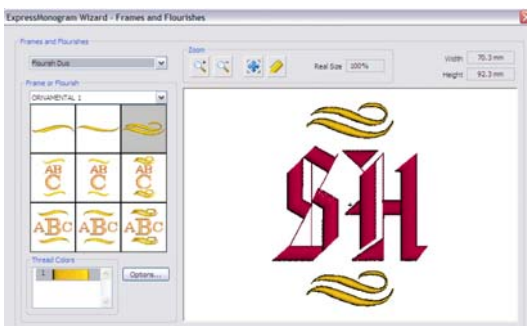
ExpressMonogram Wizard - Frames and Flourishes

Frames and Flourishes

Flourish Duo

Frame or Flourish

ORNAMENTAL 1

AB C

AB C

AB C

ABC

ABC

ABC

Thread Colors

1

Options...

Zoom

Real Size 100%

Width 70.3 mm

Height 92.3 mm

SH